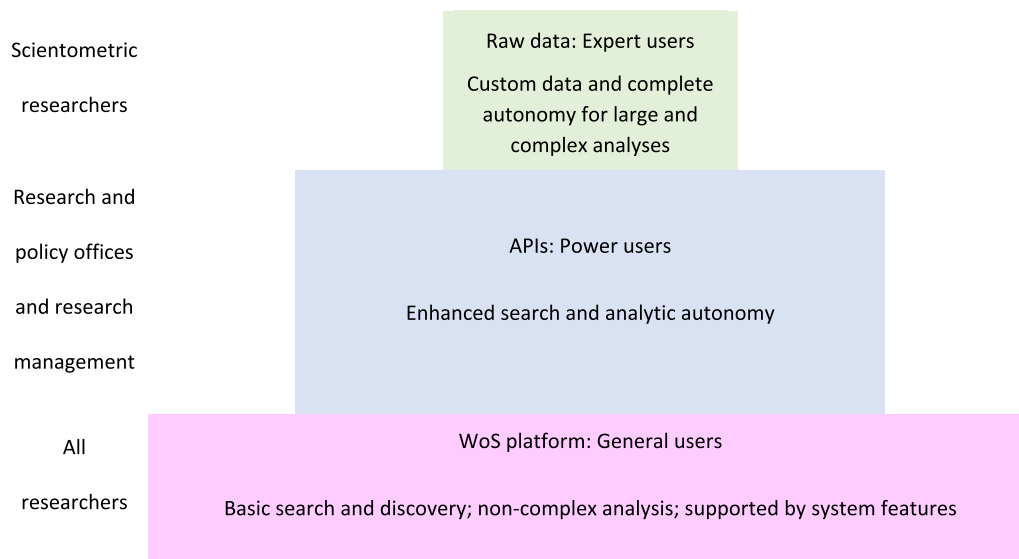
Scientometric researchers

Raw data: Expert users

Custom data and complete autonomy for large and complex analyses

Research and policy offices and research management

APIs: Power users

Enhanced search and analytic autonomy

All researchers

WoS platform: General users

Basic search and discovery; non-complex analysis; supported by system features